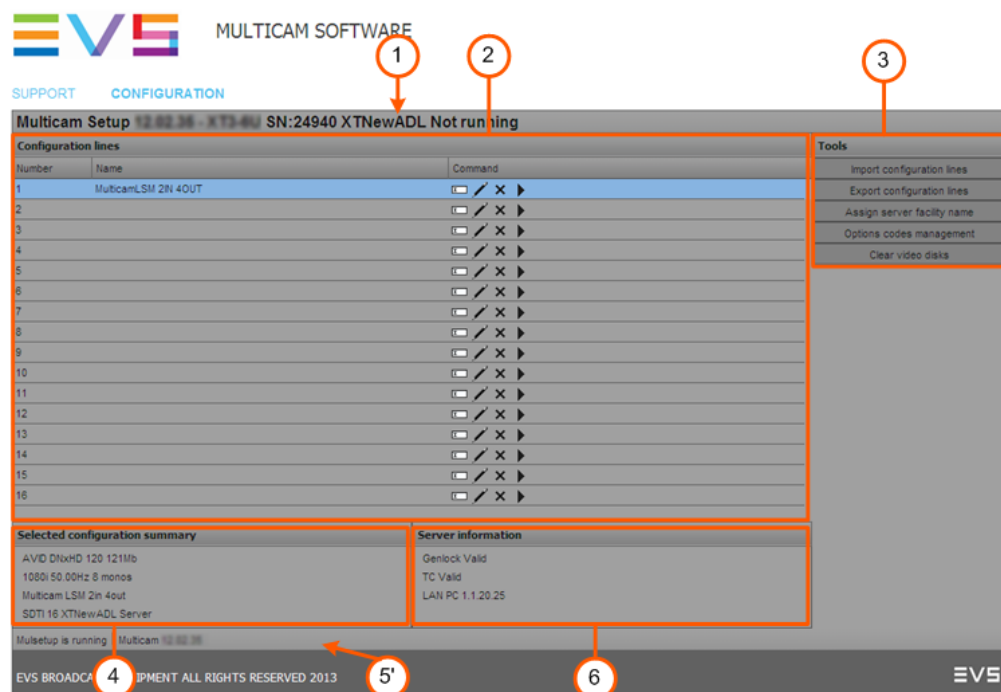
EVS MULTICAM SOFTWARE

SUPPORT CONFIGURATION

1 2 3

Multicam Setup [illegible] SN:24940 XTNewADL Not running

Configuration lines

| Number | Name | Command |
|---|---|---|
| 1 | MulticamLSM 2IN 4OUT | |
| 2 | | |
| 3 | | |
| 4 | | |
| 5 | | |
| 6 | | |
| 7 | | |
| 8 | | |
| 9 | | |
| 10 | | |
| 11 | | |
| 12 | | |
| 13 | | |
| 14 | | |
| 15 | | |
| 16 | | |

Tools

Import configuration lines

Export configuration lines

Assign server facility name

Options codes management

Clear video disks

Selected configuration summary

AVID DNxHD 120 121Mb

1080i 50.00Hz 8 monos

Multicam LSM 2in 4out

SDTI 16 XTNewADL Server

Server information

Genlock Valid

TC Valid

LAN PC 1.1.20.25

Mulsetup is running Multicam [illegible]

EVS BROADCA 4 IPMENT ALL RIGHTS RESERVED 2013 5' 6 EVS